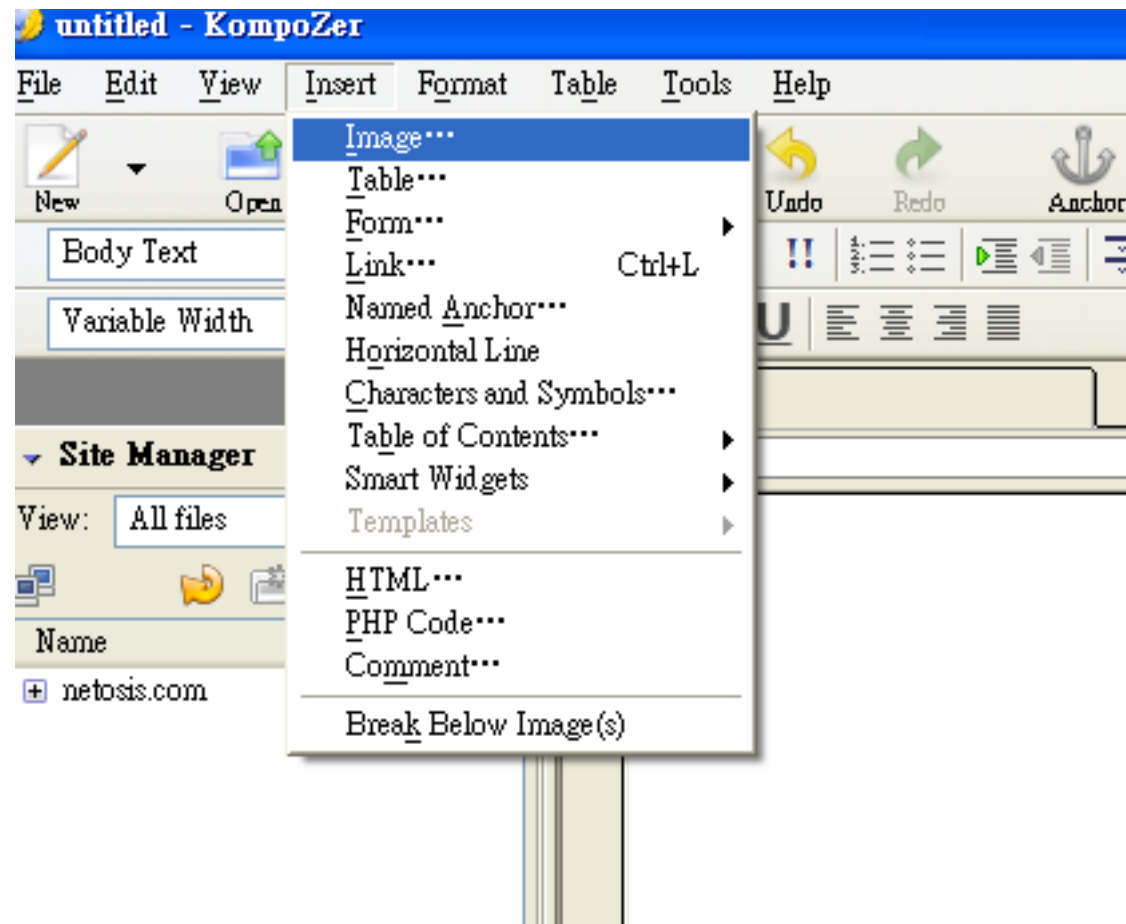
untitled - KompoZer

File Edit View Insert Format Table Tools Help

New Open Undo Redo Anchor

Body Text

Variable Width

Site Manager

View: All files

Name

netosis.com

Image…
Table…
Form…
Link… Ctrl+L
Named Anchor…
Horizontal Line
Characters and Symbols…
Table of Contents…
Smart Widgets
Templates
HTML…
PHP Code…
Comment…
Break Below Image(s)